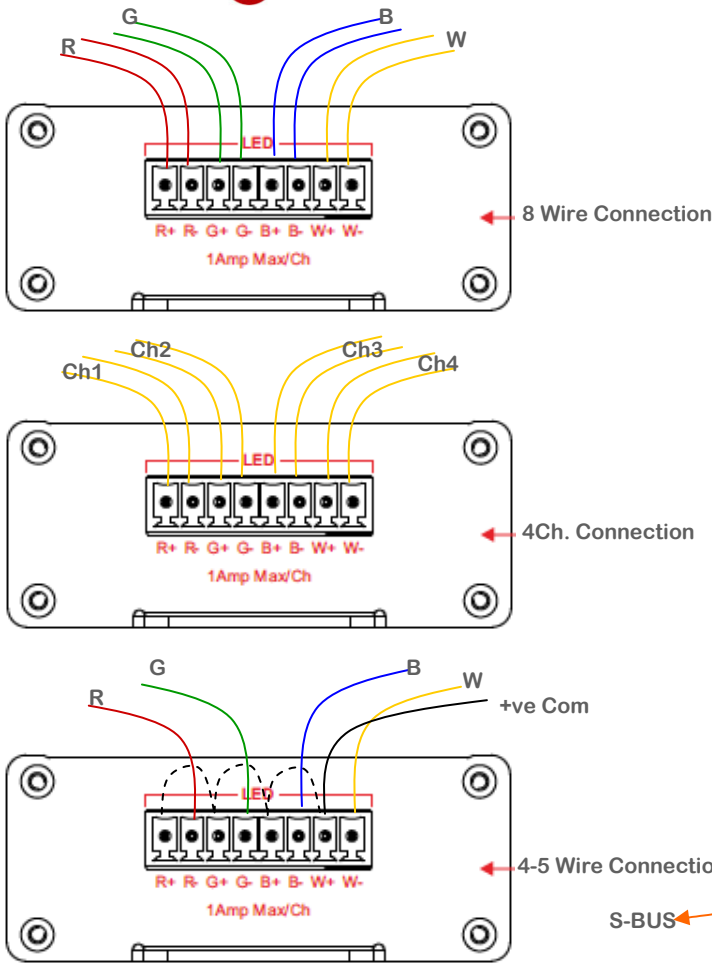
G
B
R
W

LED
R+ R- G+ G- B+ B- W+ W-
1Amp Max/Ch
8 Wire Connection

Ch2
Ch3
Ch1
Ch4

LED
R+ R- G+ G- B+ B- W+ W-
1Amp Max/Ch
4Ch. Connection

G
B
R
W
+ve Com

LED
R+ R- G+ G- B+ B- W+ W-
1Amp Max/Ch
4-5 Wire Connectio

S-BUS